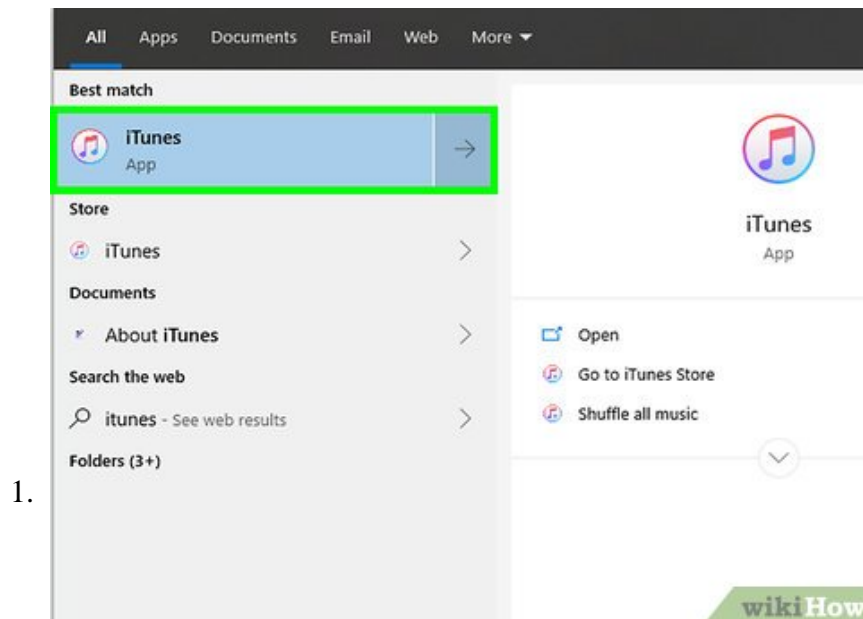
1.

All Apps Documents Email Web More

Best match

iTunes
App

Store

iTunes

Documents

About iTunes

Search the web

itunes - See web results

Folders (3+)

iTunes
App

Open

Go to iTunes Store

Shuffle all music

wikiHow